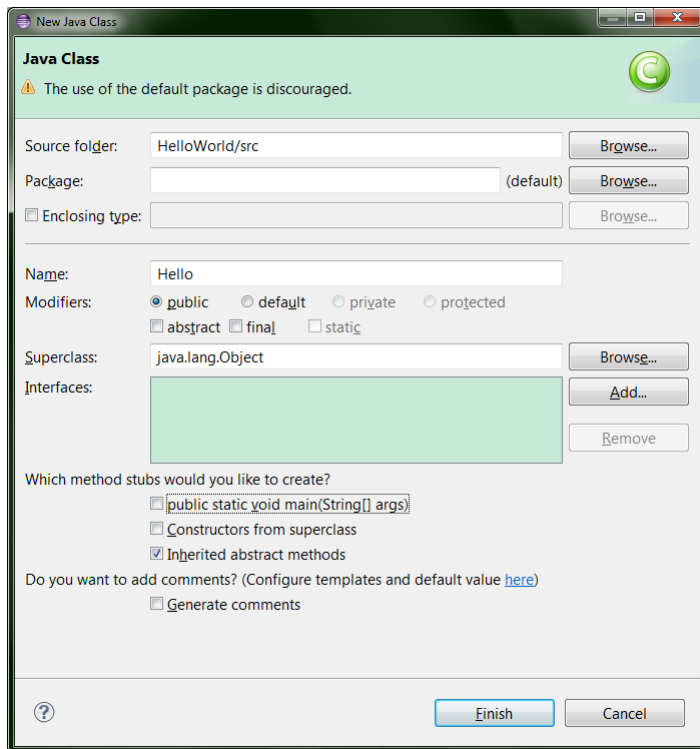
New Java Class

Java Class

The use of the default package is discouraged.

Source folder: HelloWorld/src Browse...

Package: (default) Browse...

Enclosing type: Browse...

Name: Hello

Modifiers: public default private protected

abstract final static

Superclass: java.lang.Object Browse...

Interfaces: Add...

Remove

Which method stubs would you like to create?

public static void main(String[] args)

Constructors from superclass

Inherited abstract methods

Do you want to add comments? (Configure templates and default value here)

Generate comments

?

Finish Cancel